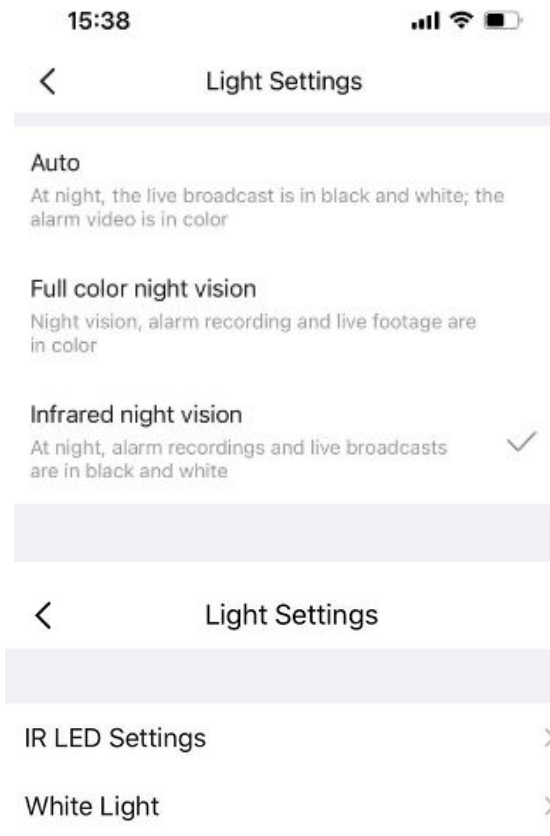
15:38

<

Light Settings

Auto
At night, the live broadcast is in black and white; the alarm video is in color

Full color night vision
Night vision, alarm recording and live footage are in color

Infrared night vision
At night, alarm recordings and live broadcasts are in black and white

<

Light Settings

IR LED Settings

White Light